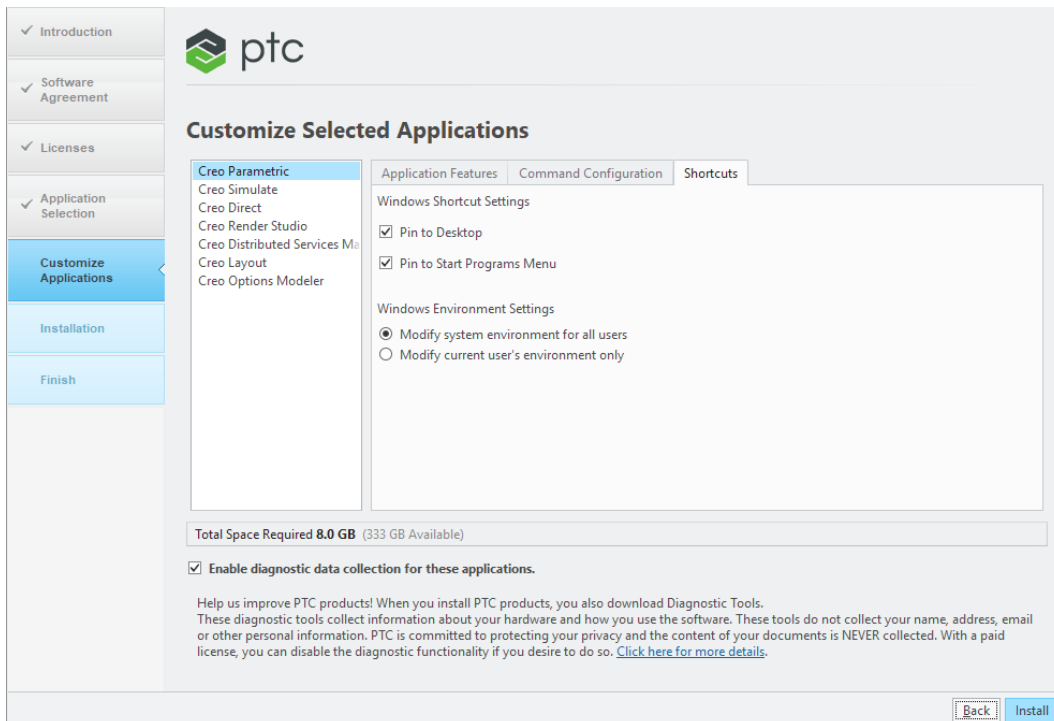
✓ Introduction

✓ Software Agreement

✓ Licenses

✓ Application Selection

Customize Applications

Installation

Finish

ptc

Customize Selected Applications

Creo Parametric
Creo Simulate
Creo Direct
Creo Render Studio
Creo Distributed Services Ma
Creo Layout
Creo Options Modeler

Application Features | Command Configuration | Shortcuts

Windows Shortcut Settings

☑ Pin to Desktop

☑ Pin to Start Programs Menu

Windows Environment Settings

◉ Modify system environment for all users
○ Modify current user's environment only

Total Space Required 8.0 GB (333 GB Available)

☑ Enable diagnostic data collection for these applications.

Help us improve PTC products! When you install PTC products, you also download Diagnostic Tools. These diagnostic tools collect information about your hardware and how you use the software. These tools do not collect your name, address, email or other personal information. PTC is committed to protecting your privacy and the content of your documents is NEVER collected. With a paid license, you can disable the diagnostic functionality if you desire to do so. Click here for more details.

Back Install